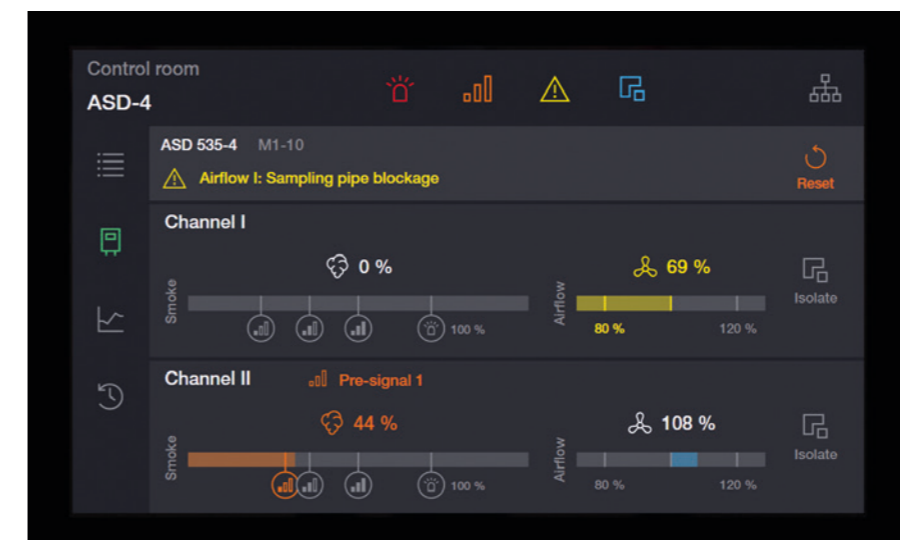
Control room
ASD-4

ASD 535-4 M1-10
Airflow I: Sampling pipe blockage
Reset

Channel I
0 %
Smoke
100 %
69 %
Airflow
80 %
120 %
Isolate

Channel II
Pre-signal 1
44 %
Smoke
100 %
108 %
Airflow
80 %
120 %
Isolate